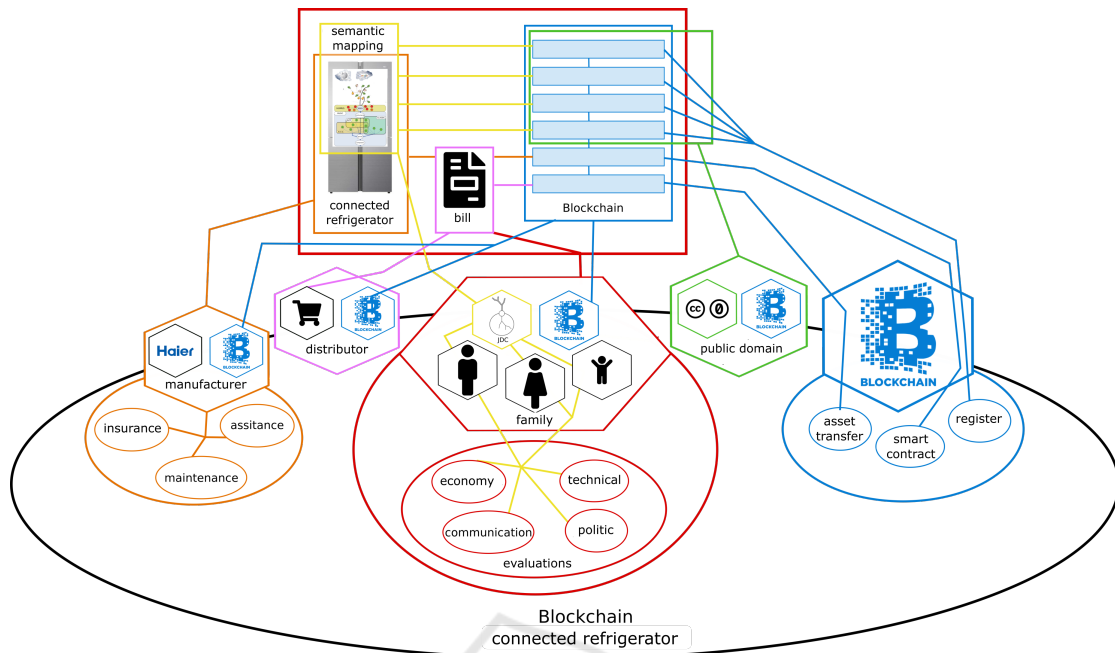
semantic mapping

connected refrigerator

bill

Blockchain

Haier

BLOCKCHAIN

manufacturer

insurance

assitance

maintenance

distributor

BLOCKCHAIN

JDC

BLOCKCHAIN

family

economy

technical

communication

politic

evaluations

BLOCKCHAIN

public domain

BLOCKCHAIN

asset transfer

smart contract

register

Blockchain
connected refrigerator